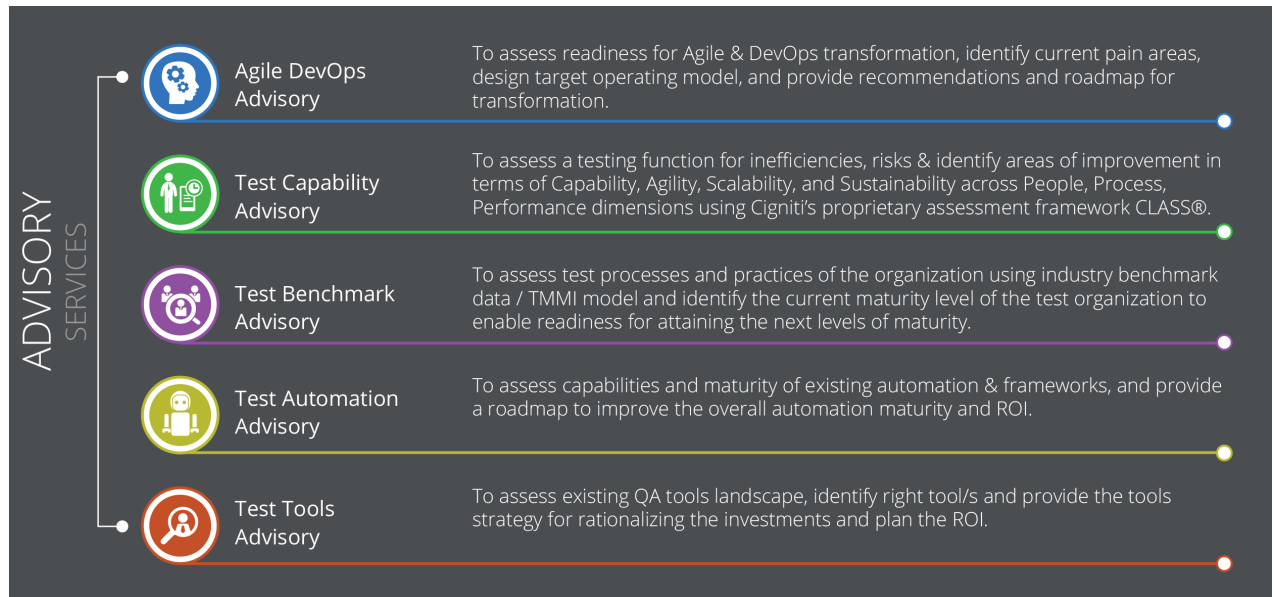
ADVISORY
SERVICES

Agile DevOps Advisory

To assess readiness for Agile & DevOps transformation, identify current pain areas, design target operating model, and provide recommendations and roadmap for transformation.

Test Capability Advisory

To assess a testing function for inefficiencies, risks & identify areas of improvement in terms of Capability, Agility, Scalability, and Sustainability across People, Process, Performance dimensions using Cigniti's proprietary assessment framework CLASS®.

Test Benchmark Advisory

To assess test processes and practices of the organization using industry benchmark data / TMMI model and identify the current maturity level of the test organization to enable readiness for attaining the next levels of maturity.

Test Automation Advisory

To assess capabilities and maturity of existing automation & frameworks, and provide a roadmap to improve the overall automation maturity and ROI.

Test Tools Advisory

To assess existing QA tools landscape, identify right tool/s and provide the tools strategy for rationalizing the investments and plan the ROI.